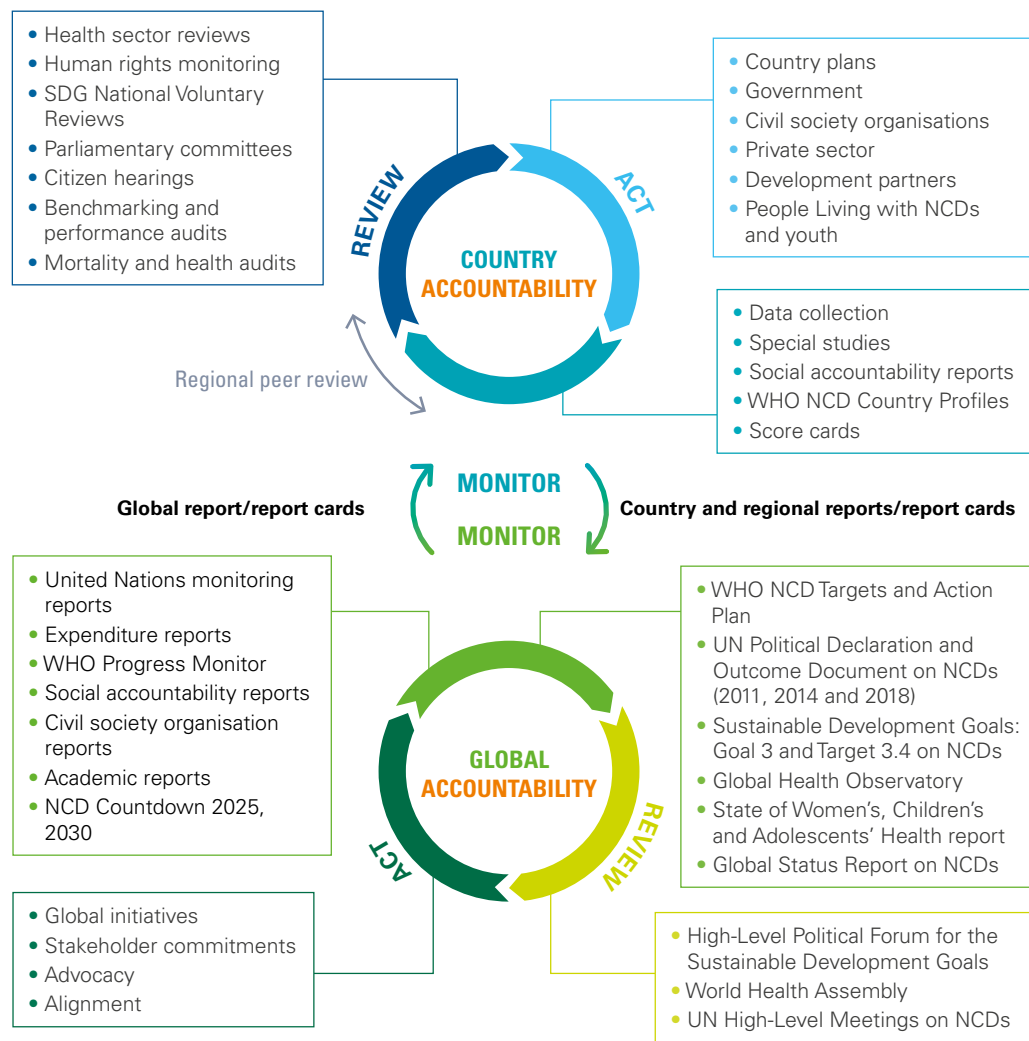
• Health sector reviews
• Human rights monitoring
• SDG National Voluntary Reviews
• Parliamentary committees
• Citizen hearings
• Benchmarking and performance audits
• Mortality and health audits

• Country plans
• Government
• Civil society organisations
• Private sector
• Development partners
• People Living with NCDs and youth

REVIEW

ACT

COUNTRY ACCOUNTABILITY

• Data collection
• Special studies
• Social accountability reports
• WHO NCD Country Profiles
• Score cards

Regional peer review

MONITOR

Global report/report cards

Country and regional reports/report cards

MONITOR

• United Nations monitoring reports
• Expenditure reports
• WHO Progress Monitor
• Social accountability reports
• Civil society organisation reports
• Academic reports
• NCD Countdown 2025, 2030

• WHO NCD Targets and Action Plan
• UN Political Declaration and Outcome Document on NCDs (2011, 2014 and 2018)
• Sustainable Development Goals: Goal 3 and Target 3.4 on NCDs
• Global Health Observatory
• State of Women's, Children's and Adolescents' Health report
• Global Status Report on NCDs

GLOBAL ACCOUNTABILITY

ACT

REVIEW

• Global initiatives
• Stakeholder commitments
• Advocacy
• Alignment

• High-Level Political Forum for the Sustainable Development Goals
• World Health Assembly
• UN High-Level Meetings on NCDs